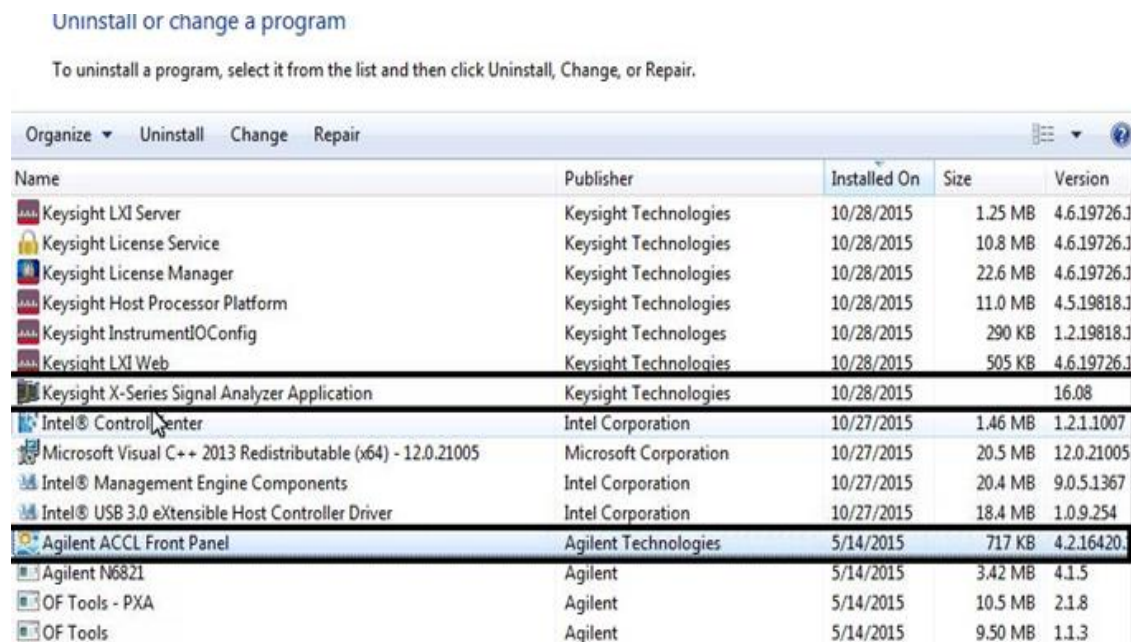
Uninstall or change a program

To uninstall a program, select it from the list and then click Uninstall, Change, or Repair.

Organize ▾ Uninstall Change Repair

| Name | Publisher | Installed On | Size | Version |
|---|---|---|---|---|
| Keysight LXI Server | Keysight Technologies | 10/28/2015 | 1.25 MB | 4.6.19726.1 |
| Keysight License Service | Keysight Technologies | 10/28/2015 | 10.8 MB | 4.6.19726.1 |
| Keysight License Manager | Keysight Technologies | 10/28/2015 | 22.6 MB | 4.6.19726.1 |
| Keysight Host Processor Platform | Keysight Technologies | 10/28/2015 | 11.0 MB | 4.5.19818.1 |
| Keysight InstrumentIOConfig | Keysight Technologes | 10/28/2015 | 290 KB | 1.2.19818.1 |
| Keysight LXI Web | Keysight Technologies | 10/28/2015 | 505 KB | 4.6.19726.1 |
| Keysight X-Series Signal Analyzer Application | Keysight Technologies | 10/28/2015 | | 16.08 |
| Intel® Control Center | Intel Corporation | 10/27/2015 | 1.46 MB | 1.2.1.1007 |
| Microsoft Visual C++ 2013 Redistributable (x64) - 12.0.21005 | Microsoft Corporation | 10/27/2015 | 20.5 MB | 12.0.21005 |
| Intel® Management Engine Components | Intel Corporation | 10/27/2015 | 20.4 MB | 9.0.5.1367 |
| Intel® USB 3.0 eXtensible Host Controller Driver | Intel Corporation | 10/27/2015 | 18.4 MB | 1.0.9.254 |
| Agilent ACCL Front Panel | Agilent Technologies | 5/14/2015 | 717 KB | 4.2.16420.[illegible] |
| Agilent N6821 | Agilent | 5/14/2015 | 3.42 MB | 4.1.5 |
| OF Tools - PXA | Agilent | 5/14/2015 | 10.5 MB | 2.1.8 |
| OF Tools | Agilent | 5/14/2015 | 9.50 MB | 1.1.3 |